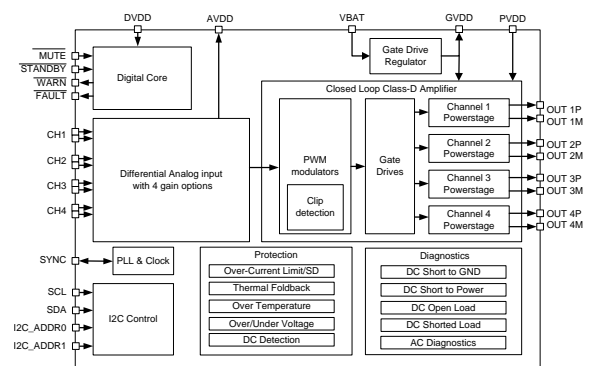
DVDD
AVDD
VBAT
GVDD
PVDD

Gate Drive Regulator

$\overline{MUTE}$
$\overline{STANDBY}$
$\overline{WARN}$
$\overline{FAULT}$

Digital Core

Closed Loop Class-D Amplifier

CH1
CH2
CH3
CH4

Differential Analog input with 4 gain options

PWM modulators

Clip detection

Gate Drives

Channel 1 Powerstage
Channel 2 Powerstage
Channel 3 Powerstage
Channel 4 Powerstage

OUT 1P
OUT 1M
OUT 2P
OUT 2M
OUT 3P
OUT 3M
OUT 4P
OUT 4M

SYNC
PLL & Clock

SCL
SDA
I2C_ADDR0
I2C_ADDR1
I2C Control

Protection
Over-Current Limit/SD
Thermal Foldback
Over Temperature
Over/Under Voltage
DC Detection

Diagnostics
DC Short to GND
DC Short to Power
DC Open Load
DC Shorted Load
AC Diagnostics